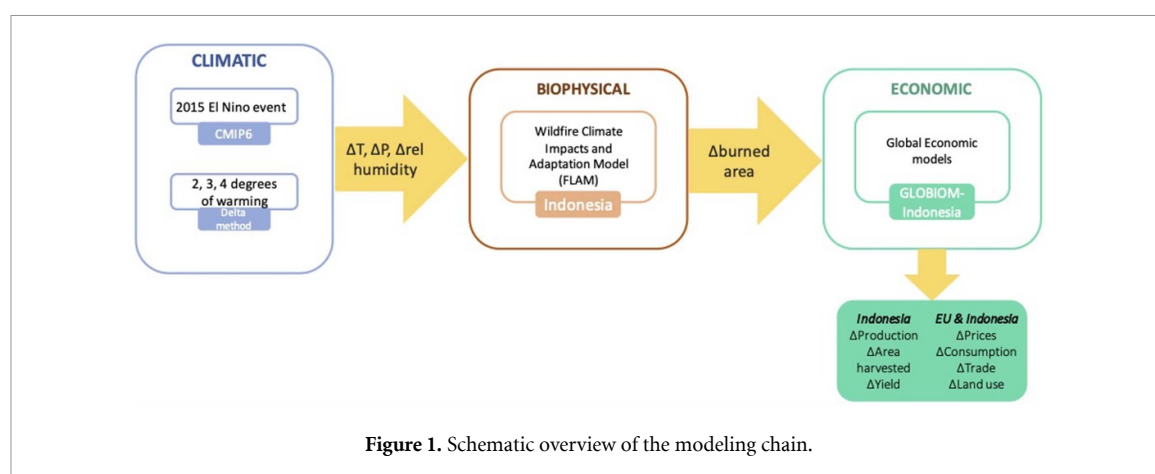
CLIMATIC

2015 El Nino event

CMIP6

2, 3, 4 degrees of warming

Delta method

ΔT, ΔP, Δrel humidity

BIOPHYSICAL

Wildfire Climate Impacts and Adaptation Model (FLAM)

Indonesia

Δburned area

ECONOMIC

Global Economic models

GLOBIOM-Indonesia

*Indonesia*
ΔProduction
ΔArea harvested
ΔYield

*EU & Indonesia*
ΔPrices
ΔConsumption
ΔTrade
ΔLand use

**Figure 1.** Schematic overview of the modeling chain.